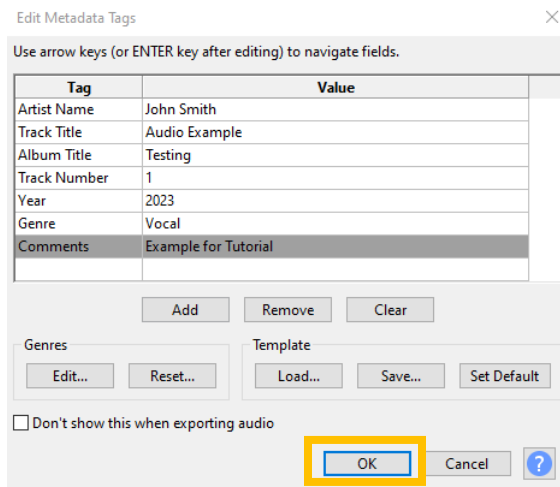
Edit Metadata Tags

Use arrow keys (or ENTER key after editing) to navigate fields.

| Tag | Value |
|---|---|
| Artist Name | John Smith |
| Track Title | Audio Example |
| Album Title | Testing |
| Track Number | 1 |
| Year | 2023 |
| Genre | Vocal |
| Comments | Example for Tutorial |
| | |

Add Remove Clear

Genres
Edit... Reset...

Template
Load... Save... Set Default

Don't show this when exporting audio

OK Cancel ?